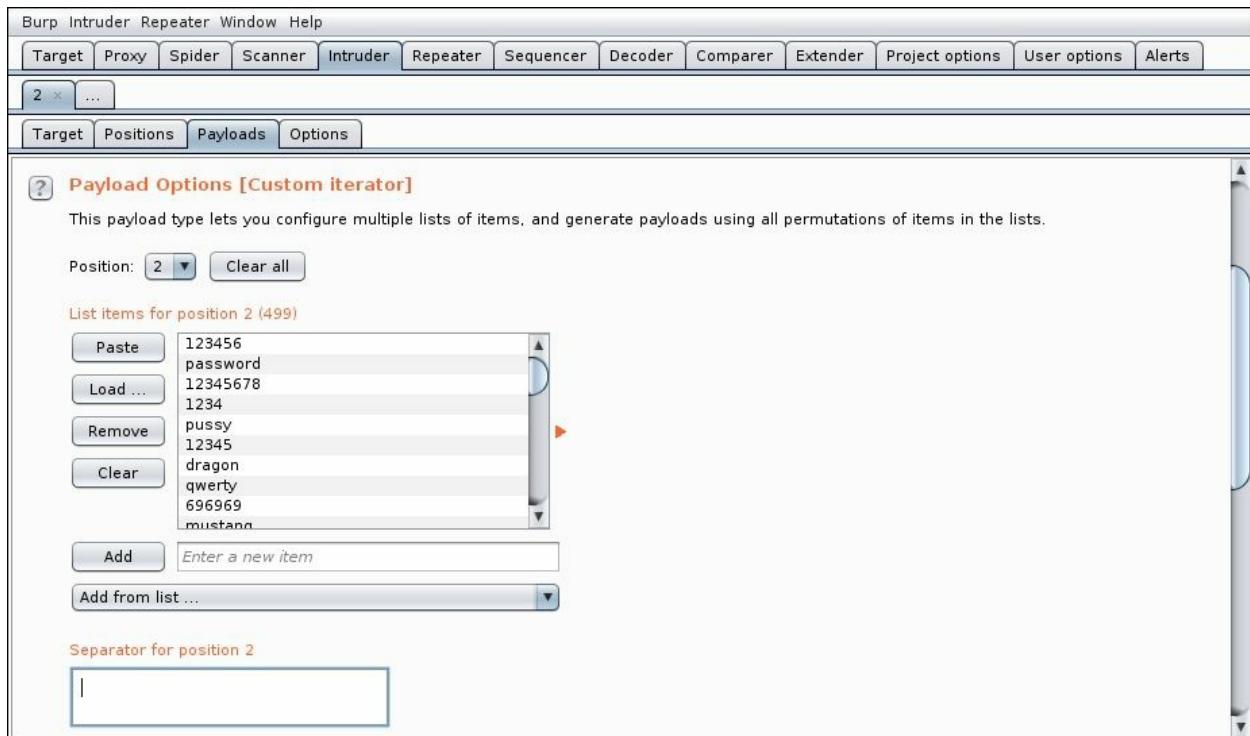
Burp Intruder Repeater Window Help

Target | Proxy | Spider | Scanner | Intruder | Repeater | Sequencer | Decoder | Comparer | Extender | Project options | User options | Alerts

2 × | ...

Target | Positions | Payloads | Options

?

Payload Options [Custom iterator]

This payload type lets you configure multiple lists of items, and generate payloads using all permutations of items in the lists.

Position: 2 ▼ Clear all

List items for position 2 (499)

Paste
Load ...
Remove
Clear

123456
password
12345678
1234
pussy
12345
dragon
qwerty
696969
mustang

Add Enter a new item

Add from list ...

Separator for position 2